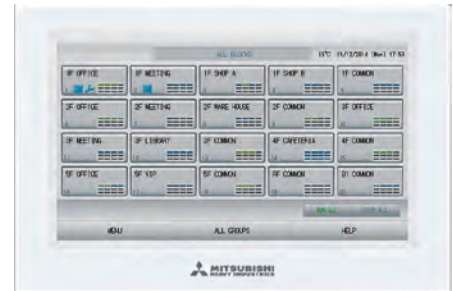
ALL BLOCKS

UTC 01/12/2014 (Wed) 17:53

| | | | | |
|---|---|---|---|---|
| 1F OFFICE | 1F MEETING | 1F SHOP A | 1F SHOP B | 1F COMMON |
| 2F OFFICE | 2F MEETING | 2F WARE HOUSE | 2F COMMON | 3F OFFICE |
| 3F MEETING | 3F LIBRARY | 3F COMMON | 4F CAFETERIA | 4F COMMON |
| 5F OFFICE | 5F VIP | 5F COMMON | RF COMMON | B1 COMMON |

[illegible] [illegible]

MENU ALL GROUPS HELP

MITSUBISHI HEAVY INDUSTRIES